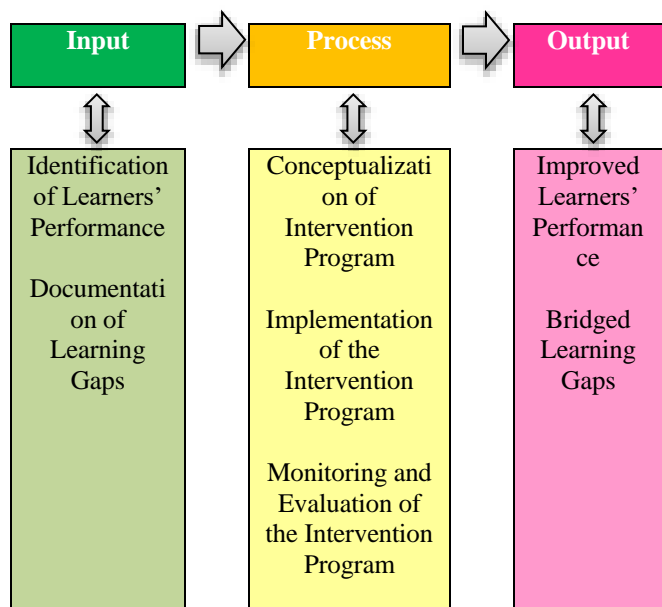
Input

Process

Output

Identification of Learners' Performance

Documentation of Learning Gaps

Conceptualization of Intervention Program

Implementation of the Intervention Program

Monitoring and Evaluation of the Intervention Program

Improved Learners' Performance

Bridged Learning Gaps